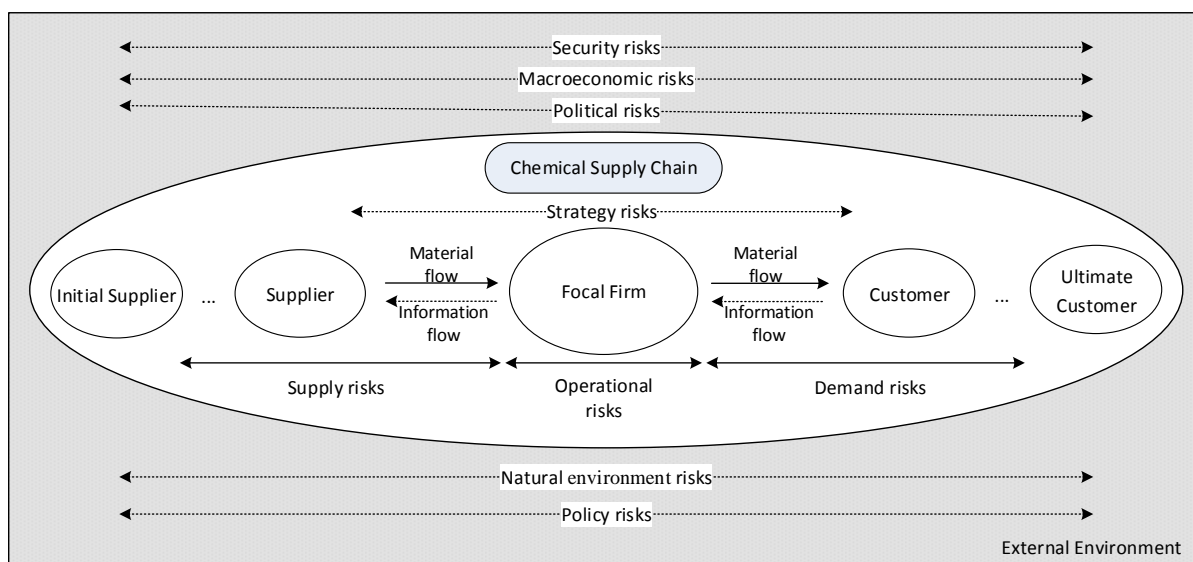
Security risks

Macroeconomic risks

Political risks

Chemical Supply Chain

Strategy risks

Initial Supplier

...

Supplier

Material flow

Information flow

Focal Firm

Material flow

Information flow

Customer

...

Ultimate Customer

Supply risks

Operational risks

Demand risks

Natural environment risks

Policy risks

External Environment